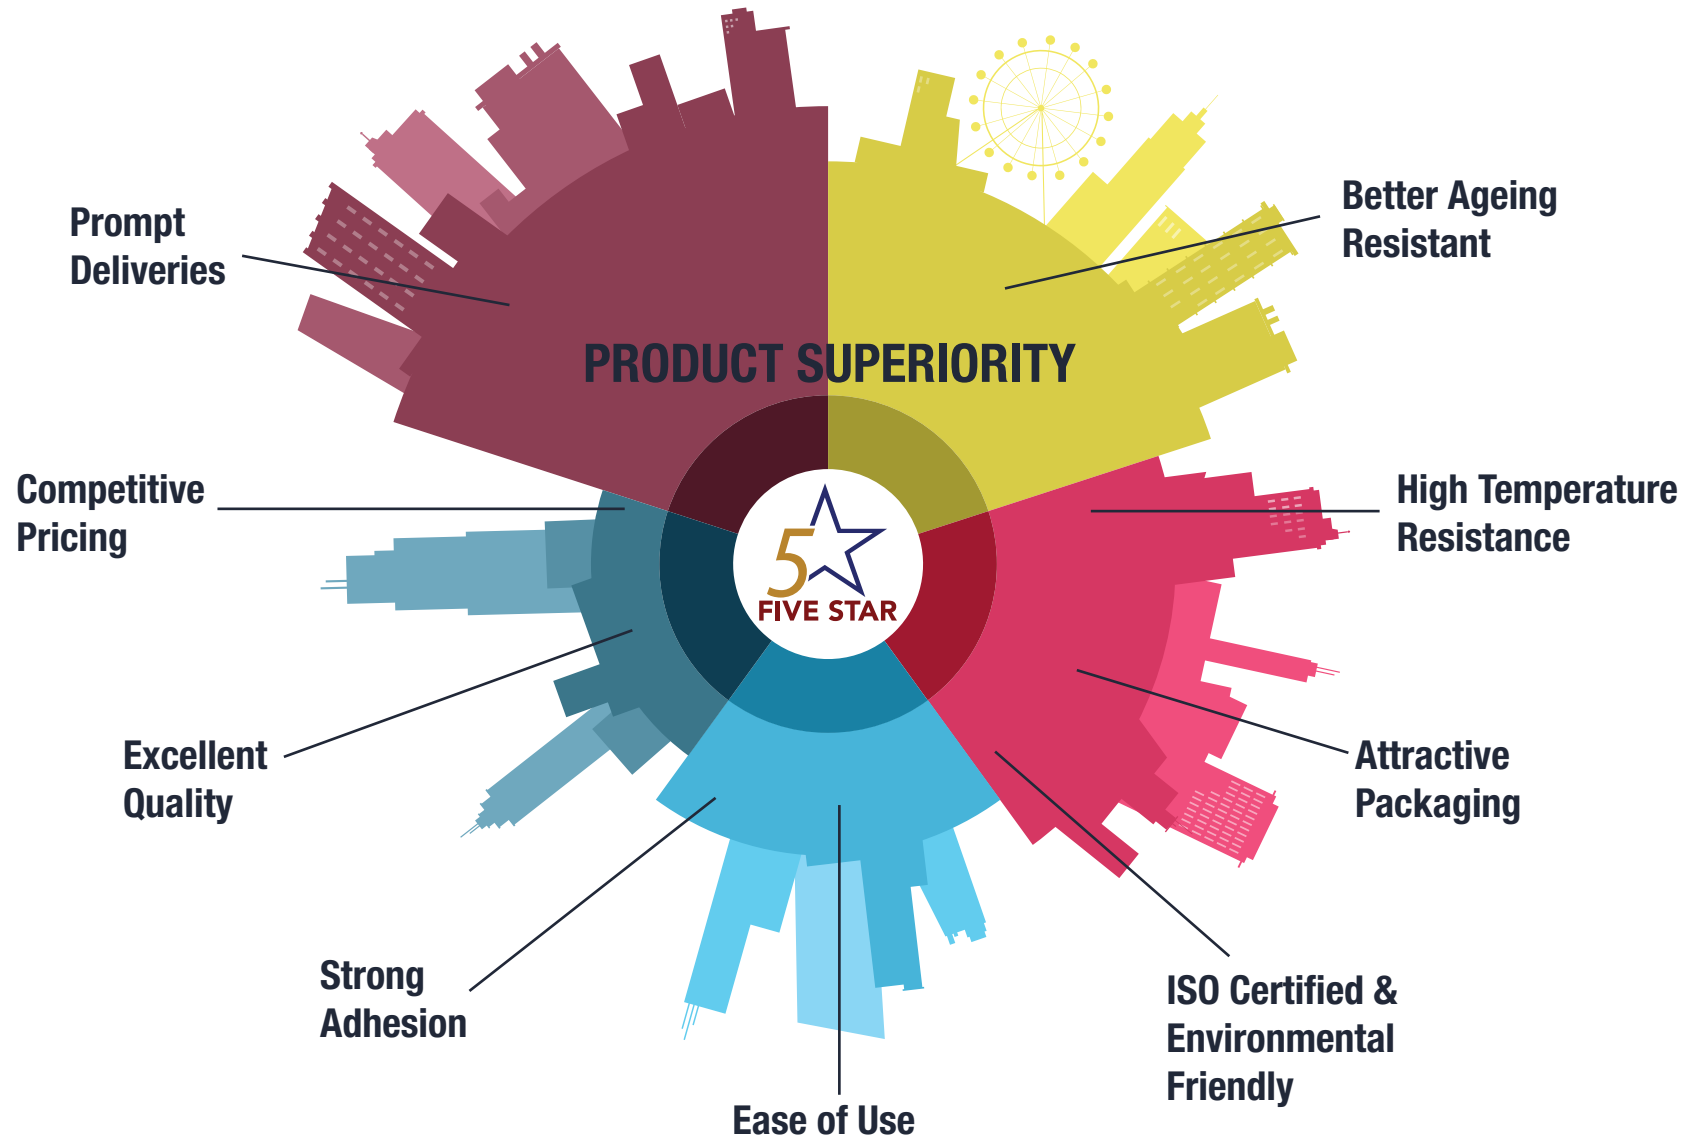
PRODUCT SUPERIORITY

Prompt Deliveries

Better Ageing Resistant

Competitive Pricing

High Temperature Resistance

5 FIVE STAR

Excellent Quality

Attractive Packaging

Strong Adhesion

ISO Certified & Environmental Friendly

Ease of Use